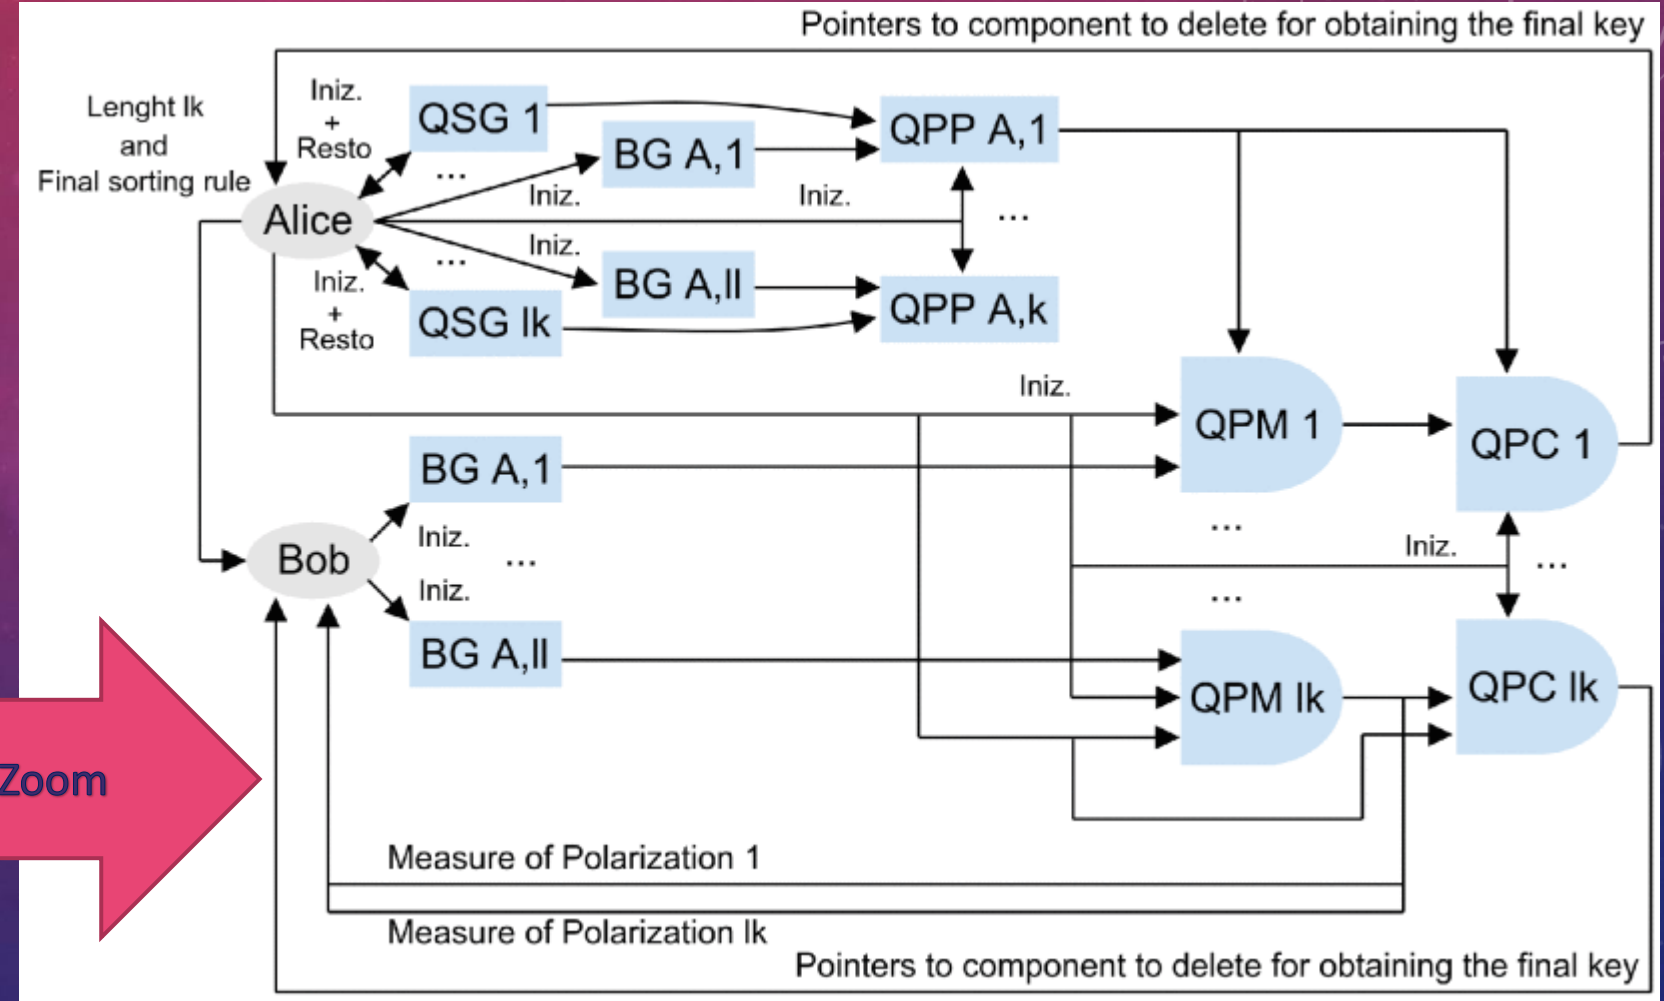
Pointers to component to delete for obtaining the final key

Lenght lk and Final sorting rule

Iniz. + Resto

QSG 1

BG A,1

QPP A,1

...

Alice

Iniz.

Iniz.

...

Iniz.

...

BG A,ll

Iniz. + Resto

QSG lk

QPP A,k

Iniz.

QPM 1

QPC 1

BG A,1

...

Bob

Iniz.

...

Iniz.

Iniz.

...

...

BG A,ll

QPM lk

QPC lk

Zoom

Measure of Polarization 1

Measure of Polarization lk

Pointers to component to delete for obtaining the final key